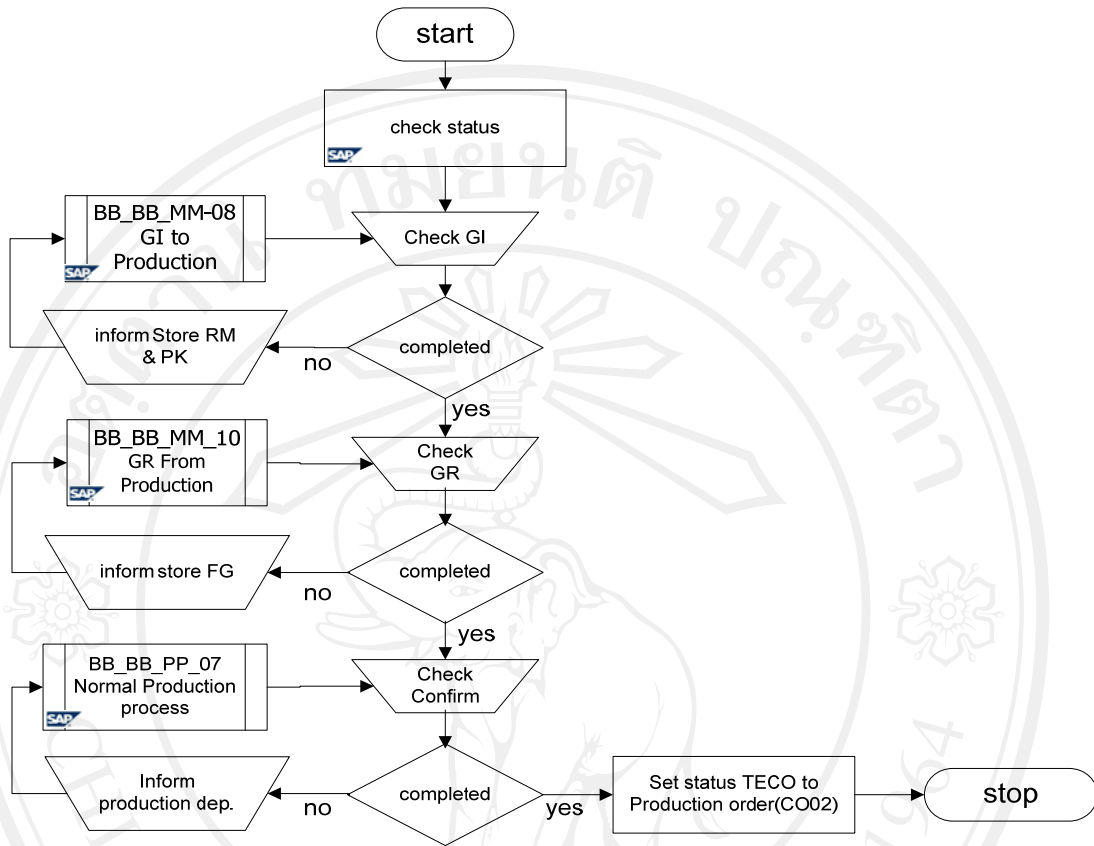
start

check status

SAP

BB_BB_MM-08 GI to Production

SAP

Check GI

inform Store RM & PK

no

completed

yes

BB_BB_MM_10 GR From Production

SAP

Check GR

inform store FG

no

completed

yes

BB_BB_PP_07 Normal Production process

SAP

Check Confirm

Inform production dep.

no

completed

yes

Set status TECO to Production order(CO02)

stop